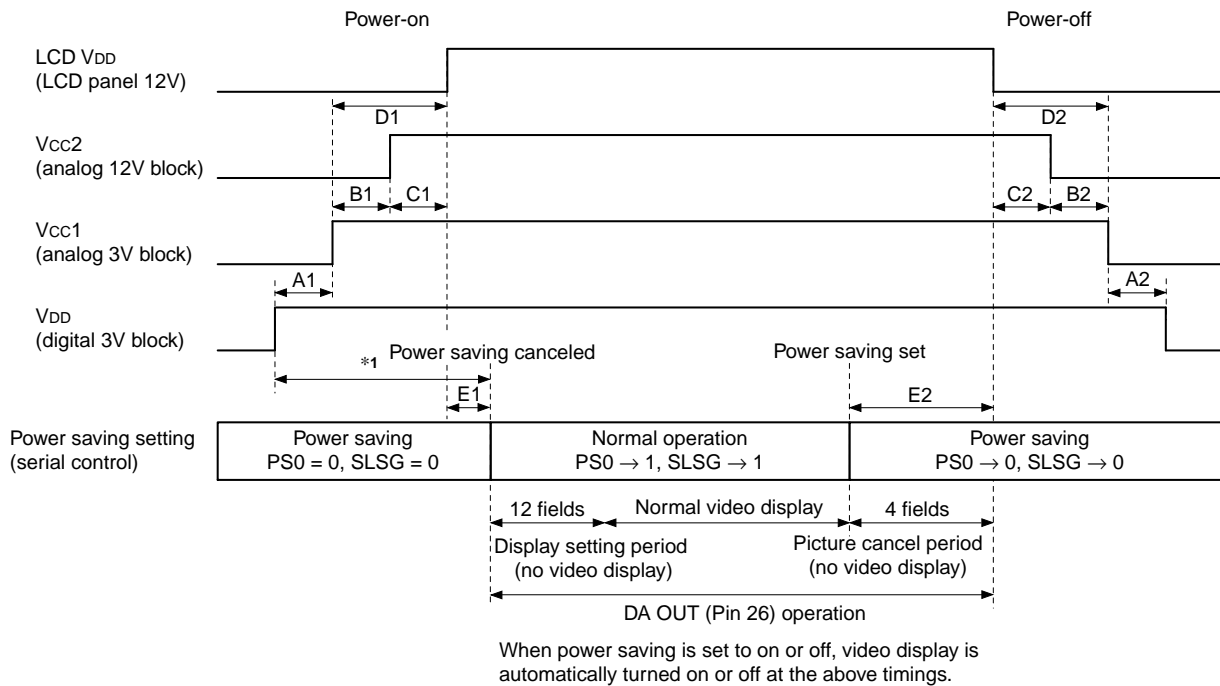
Power-on

Power-off

LCD $V_{DD}$
(LCD panel 12V)

D1

D2

$V_{CC}2$
(analog 12V block)

B1

C1

C2

B2

$V_{CC}1$
(analog 3V block)

A1

A2

$V_{DD}$
(digital 3V block)

*1

Power saving canceled

Power saving set

E1

E2

Power saving setting
(serial control)

| Power saving PS0 = 0, SLSG = 0 | Normal operation PS0 $\rightarrow$ 1, SLSG $\rightarrow$ 1 | Power saving PS0 $\rightarrow$ 0, SLSG $\rightarrow$ 0 |
|---|---|---|

12 fields

Normal video display

4 fields

Display setting period
(no video display)

Picture cancel period
(no video display)

DA OUT (Pin 26) operation

When power saving is set to on or off, video display is automatically turned on or off at the above timings.